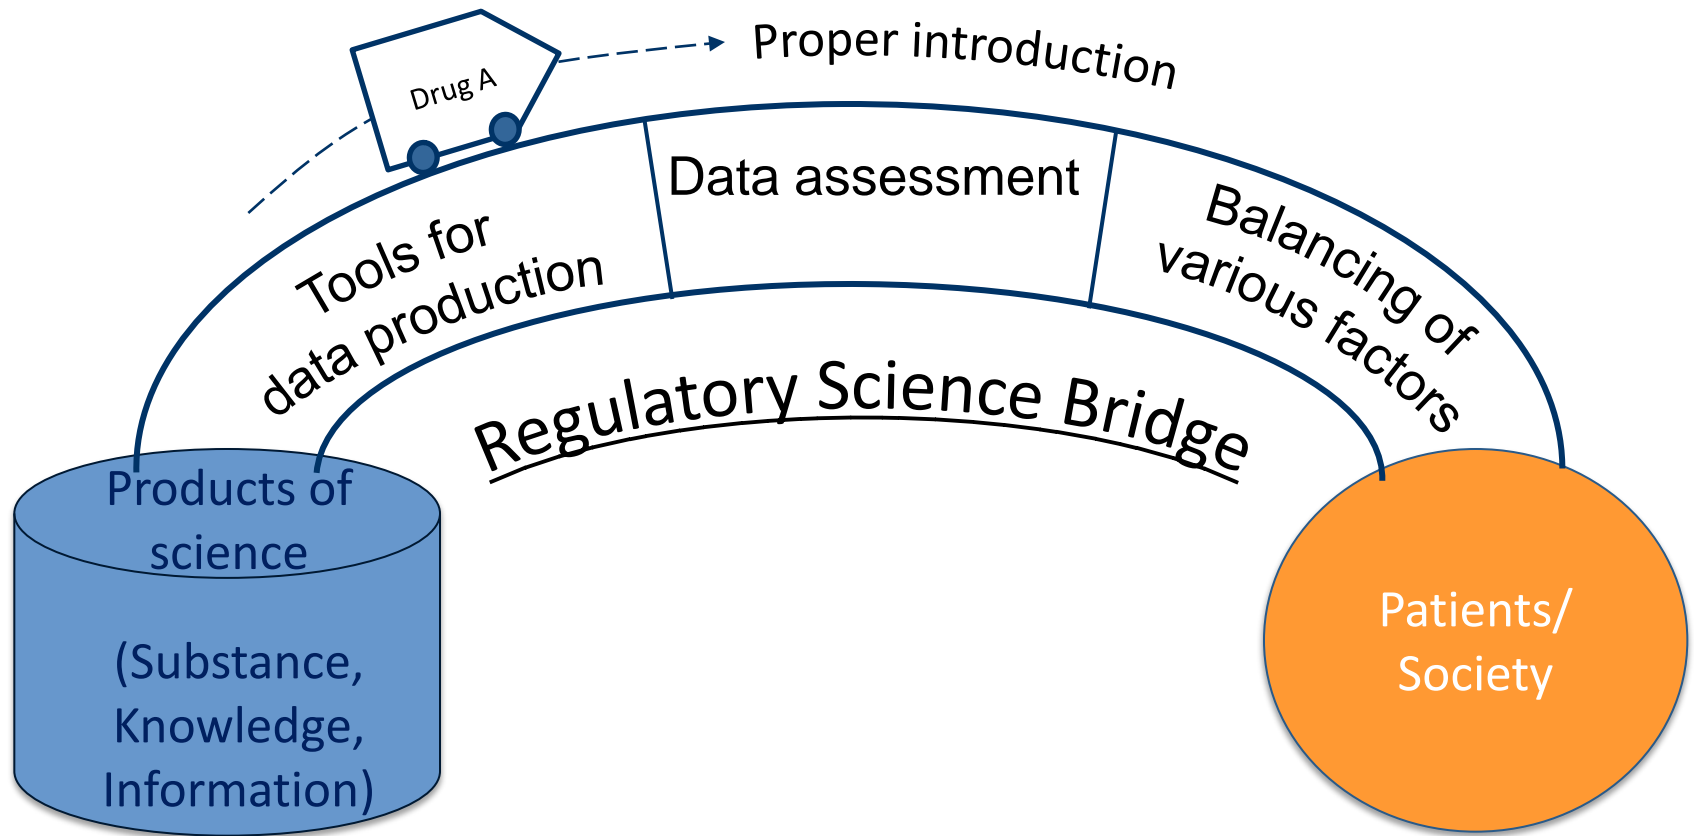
Drug A

Proper introduction

Tools for data production

Data assessment

Balancing of various factors

Regulatory Science Bridge

Products of science

(Substance, Knowledge, Information)

Patients/ Society